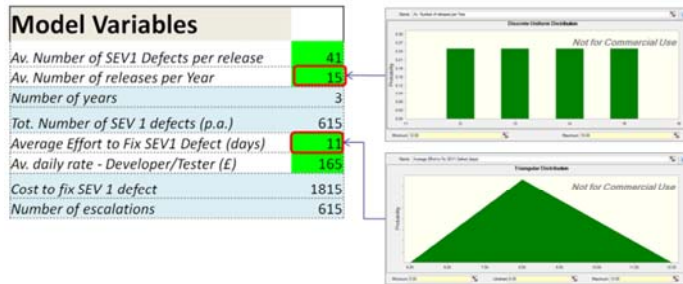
| Model Variables | |
|---|---|
| Av. Number of SEV1 Defects per release | 41 |
| Av. Number of releases per Year | 15 |
| Number of years | 3 |
| Tot. Number of SEV 1 defects (p.a.) | 615 |
| Average Effort to Fix SEV1 Defect (days) | 11 |
| Av. daily rate - Developer/Tester (£) | 165 |
| Cost to fix SEV 1 defect | 1815 |
| Number of escalations | 615 |

Discrete Uniform Distribution

Not for Commercial Use

Probability

Triangular Distribution

Not for Commercial Use

Probability